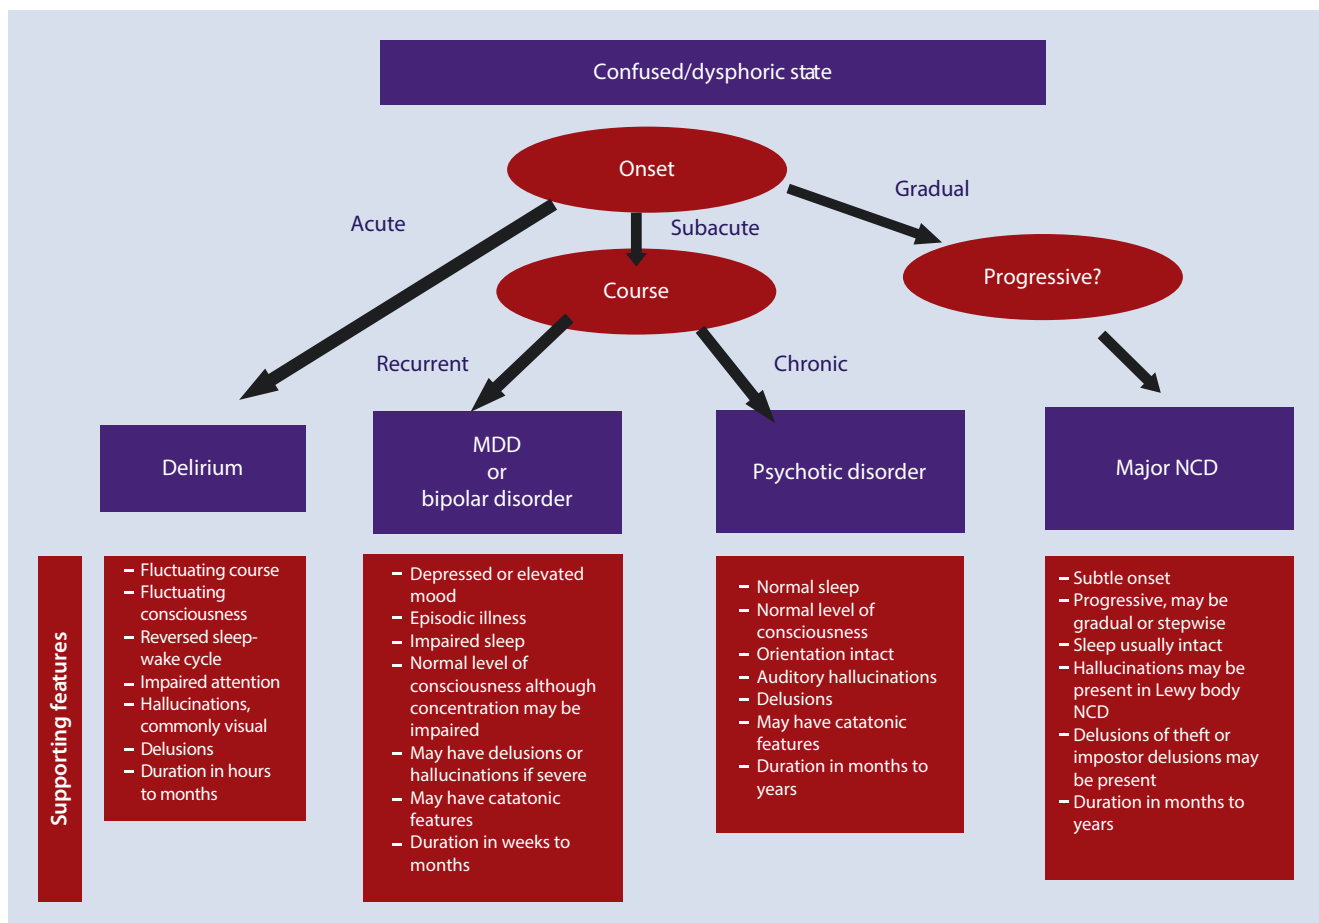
Confused/dysphoric state

Onset

Acute

Subacute

Gradual

Course

Progressive?

Recurrent

Chronic

Delirium

MDD
or
bipolar disorder

Psychotic disorder

Major NCD

Supporting features

- Fluctuating course
- Fluctuating consciousness
- Reversed sleep-wake cycle
- Impaired attention
- Hallucinations, commonly visual
- Delusions
- Duration in hours to months

- Depressed or elevated mood
- Episodic illness
- Impaired sleep
- Normal level of consciousness although concentration may be impaired
- May have delusions or hallucinations if severe
- May have catatonic features
- Duration in weeks to months

- Normal sleep
- Normal level of consciousness
- Orientation intact
- Auditory hallucinations
- Delusions
- May have catatonic features
- Duration in months to years

- Subtle onset
- Progressive, may be gradual or stepwise
- Sleep usually intact
- Hallucinations may be present in Lewy body NCD
- Delusions of theft or impostor delusions may be present
- Duration in months to years